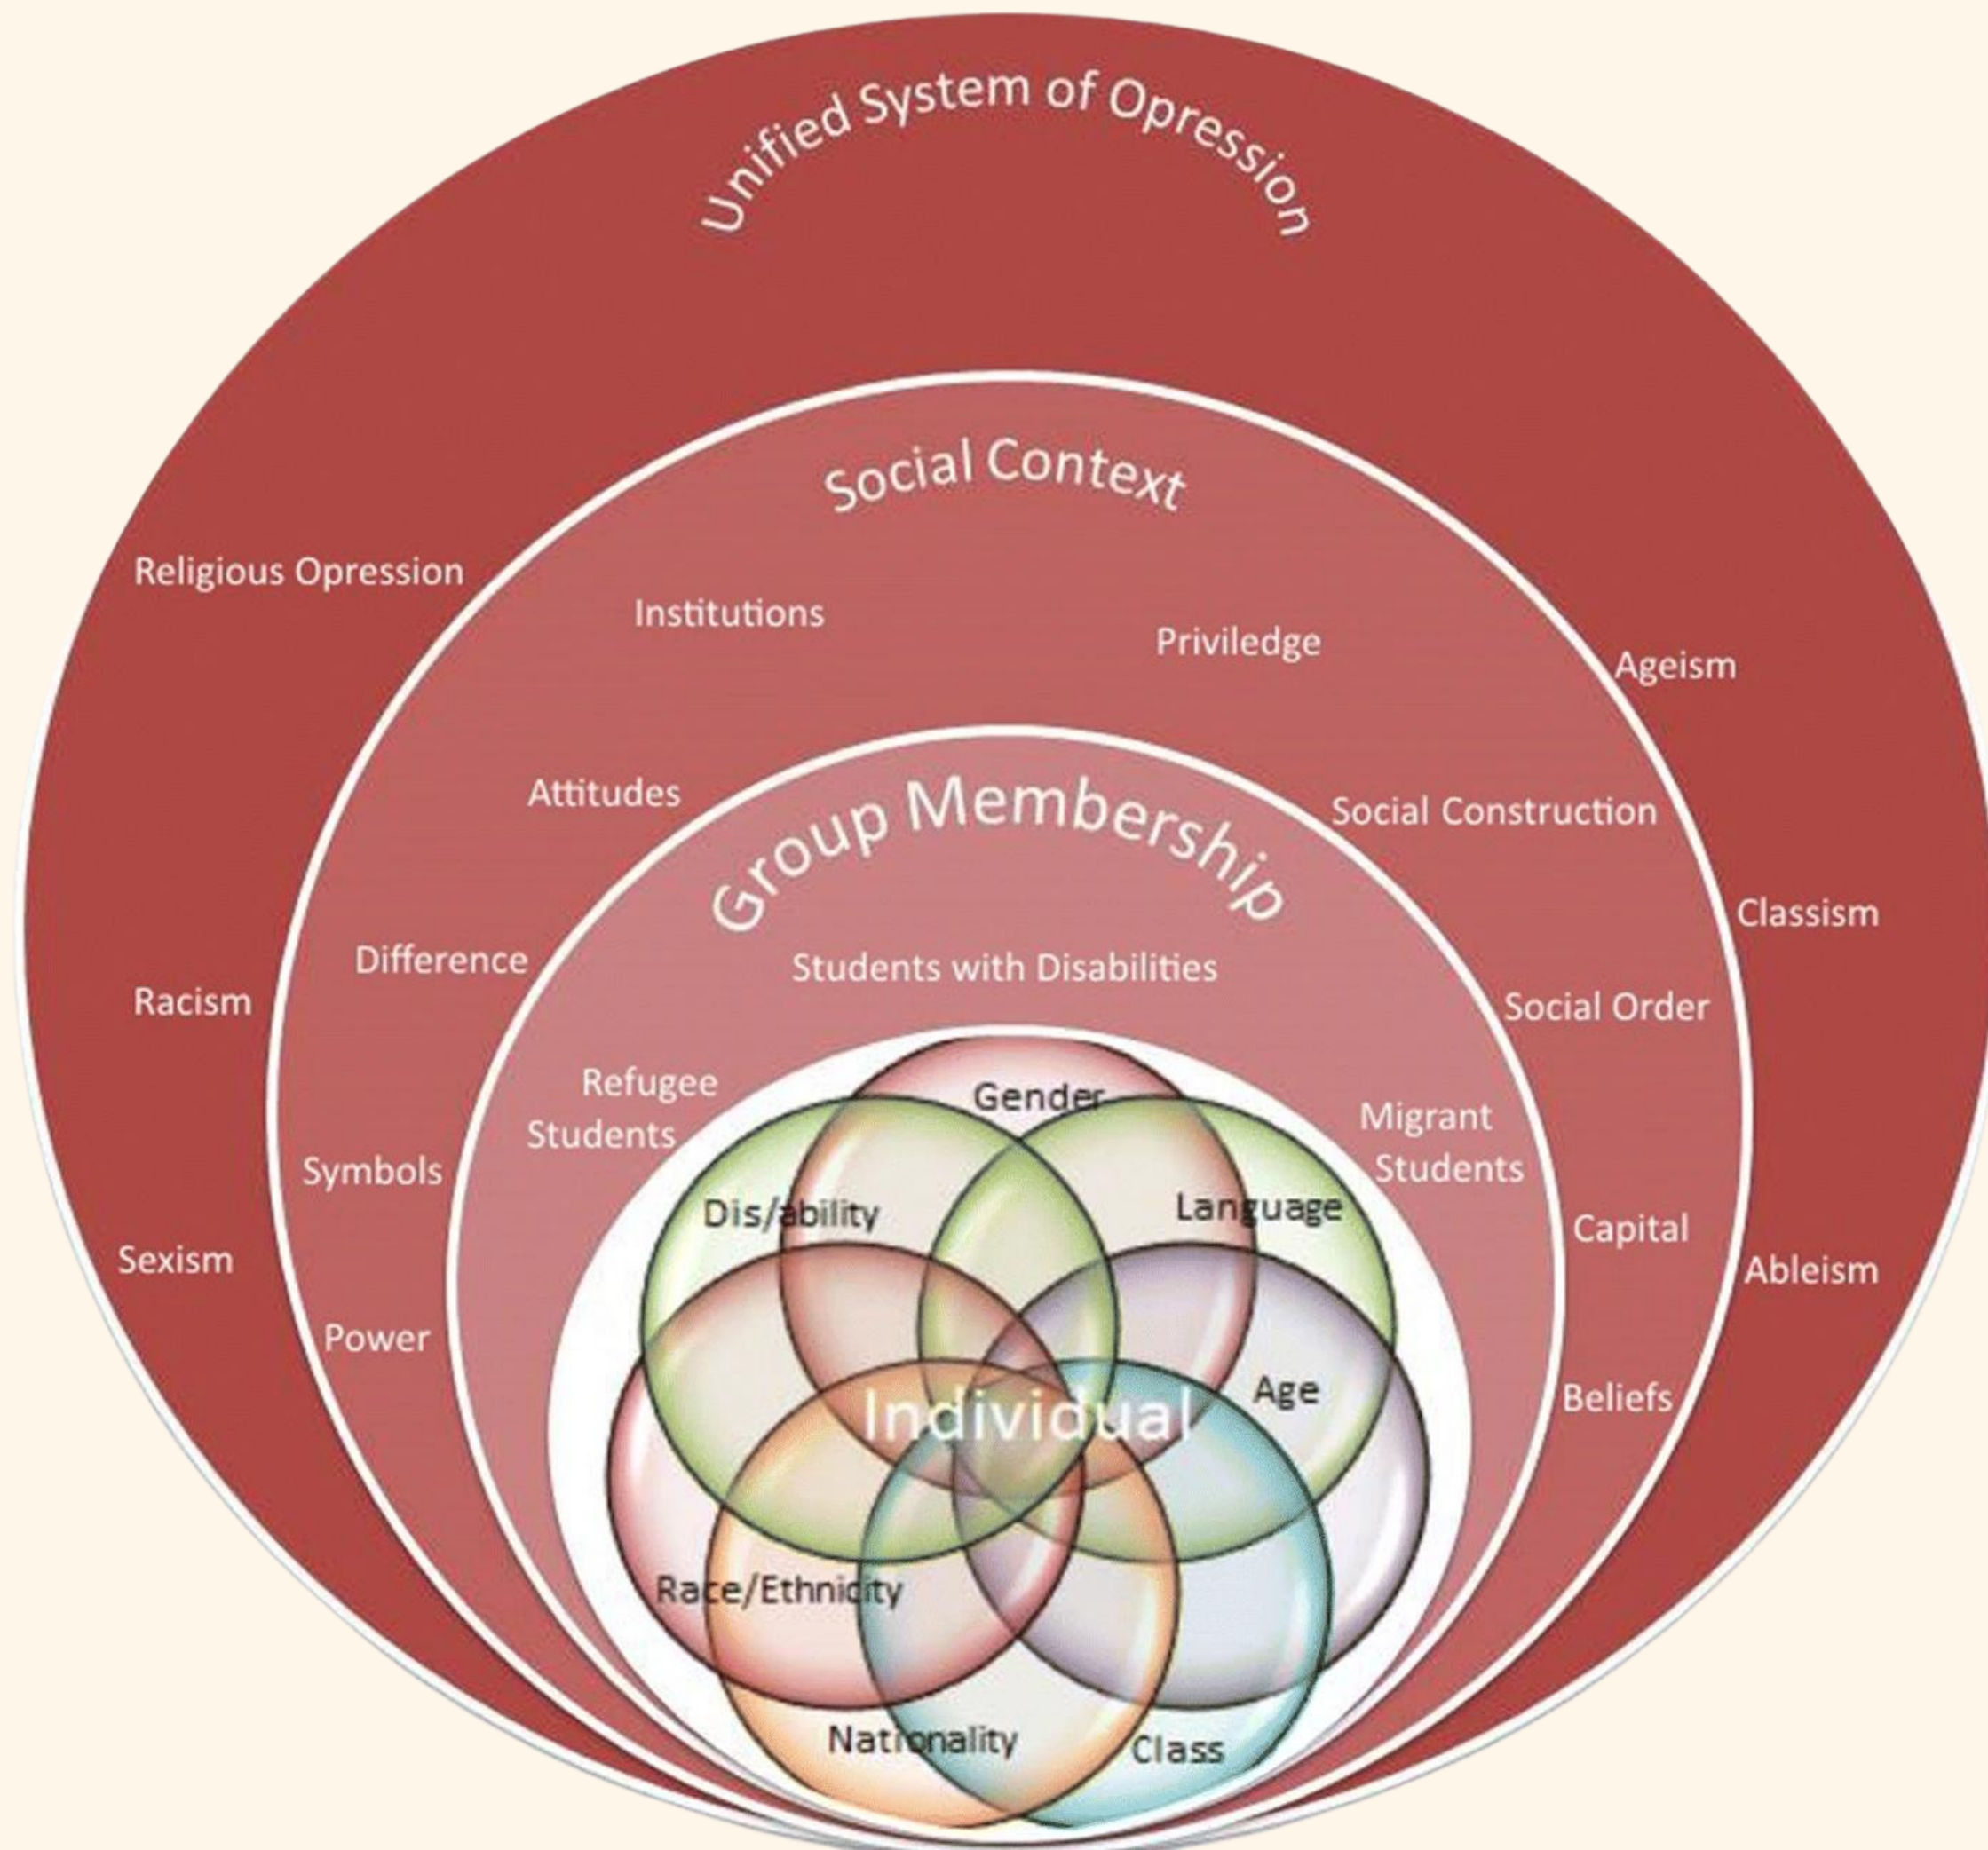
Unified System of Opression

Social Context

Religious Opression

Institutions

Priviledge

Ageism

Attitudes

Social Construction

Group Membership

Classism

Difference

Students with Disabilities

Racism

Social Order

Refugee Students

Gender

Migrant Students

Symbols

Dis/ability

Language

Capital

Sexism

Ableism

Power

Age

Individual

Beliefs

Race/Ethnicity

Nationality

Class